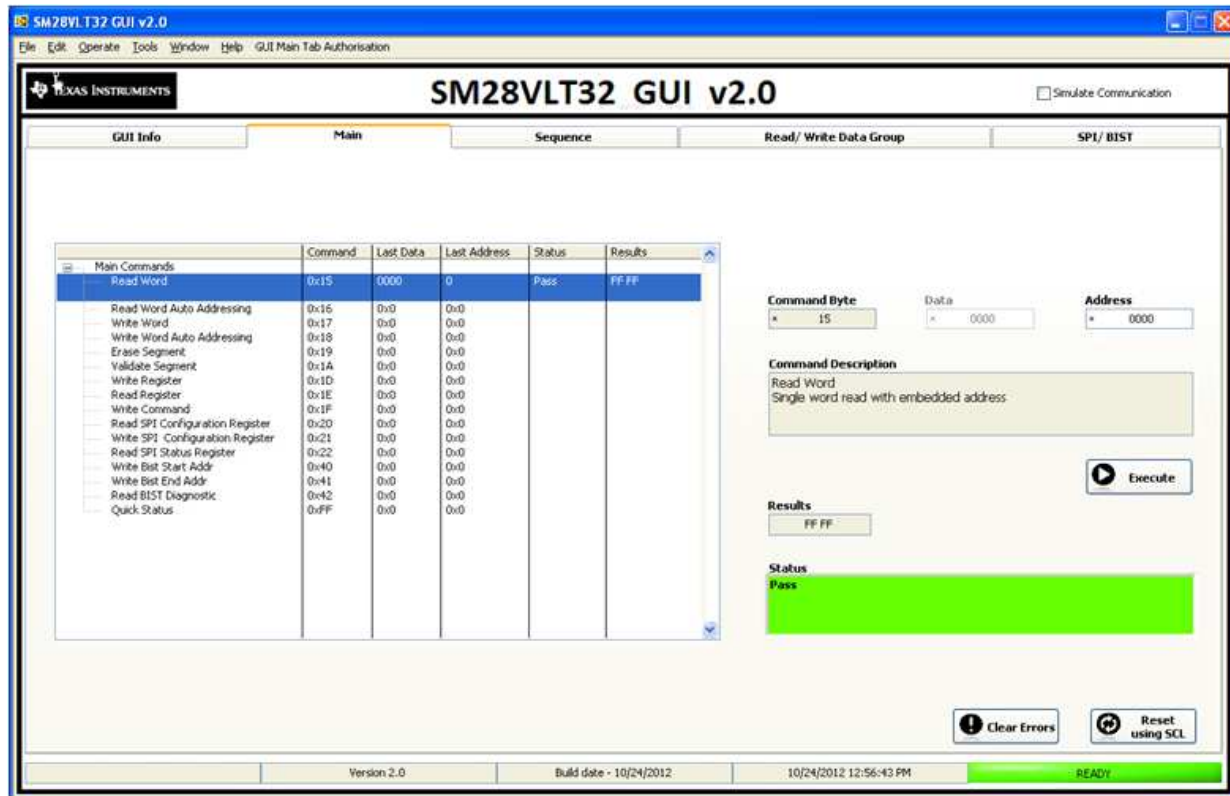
SM28VLT32 GUI v2.0

File Edit Operate Tools Window Help GUI Main Tab Authorisation

TEXAS INSTRUMENTS

SM28VLT32 GUI v2.0

Simulate Communication

GUI Info | Main | Sequence | Read/ Write Data Group | SPI/ BIST

| | Command | Last Data | Last Address | Status | Results |
|---|---|---|---|---|---|
| Main Commands | | | | | |
| Read Word | 0x15 | 0000 | 0 | Pass | FF FF |
| Read Word Auto Addressing | 0x16 | 0x0 | 0x0 | | |
| Write Word | 0x17 | 0x0 | 0x0 | | |
| Write Word Auto Addressing | 0x18 | 0x0 | 0x0 | | |
| Erase Segment | 0x19 | 0x0 | 0x0 | | |
| Validate Segment | 0x1A | 0x0 | 0x0 | | |
| Write Register | 0x1D | 0x0 | 0x0 | | |
| Read Register | 0x1E | 0x0 | 0x0 | | |
| Write Command | 0x1F | 0x0 | 0x0 | | |
| Read SPI Configuration Register | 0x20 | 0x0 | 0x0 | | |
| Write SPI Configuration Register | 0x21 | 0x0 | 0x0 | | |
| Read SPI Status Register | 0x22 | 0x0 | 0x0 | | |
| Write Bist Start Addr | 0x40 | 0x0 | 0x0 | | |
| Write Bist End Addr | 0x41 | 0x0 | 0x0 | | |
| Read BIST Diagnostic | 0x42 | 0x0 | 0x0 | | |
| Quick Status | 0xFF | 0x0 | 0x0 | | |

Command Byte
x 15

Data
x 0000

Address
x 0000

Command Description
Read Word
Single word read with embedded address

Execute

Results
FF FF

Status
Pass

Clear Errors

Reset using SCL

Version 2.0 | Build date - 10/24/2012 | 10/24/2012 12:56:43 PM | READY